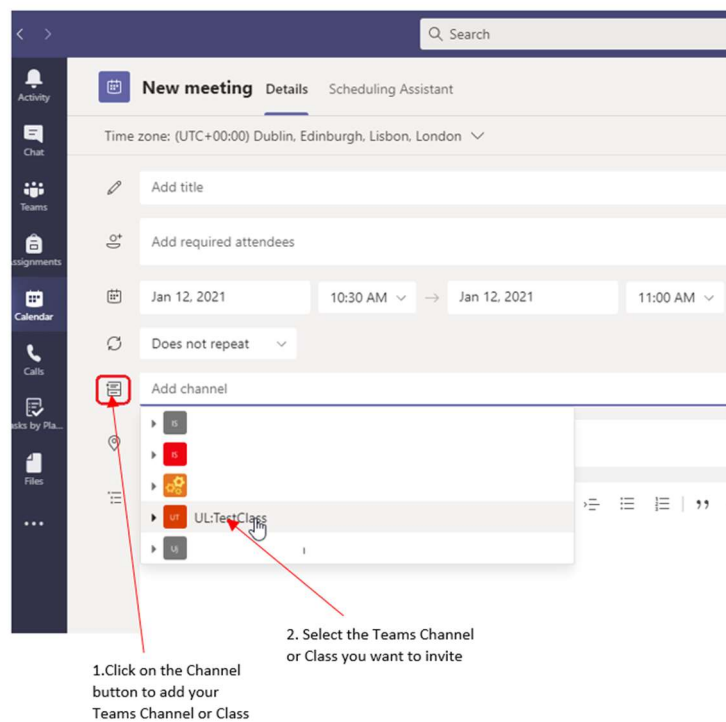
Search

Activity

Chat

Teams

ssignments

Calendar

Calls

asks by Pla...

Files

...

New meeting Details Scheduling Assistant

Time zone: (UTC+00:00) Dublin, Edinburgh, Lisbon, London

Add title

Add required attendees

Jan 12, 2021 10:30 AM → Jan 12, 2021 11:00 AM

Does not repeat

Add channel

IS

IS

UT UL:TestClass

UJ

2. Select the Teams Channel or Class you want to invite

1.Click on the Channel button to add your Teams Channel or Class